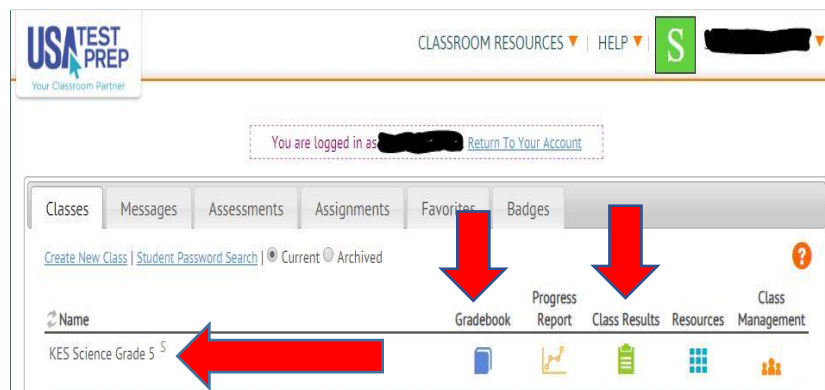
USA TEST PREP
Your Classroom Partner

CLASSROOM RESOURCES ▼ | HELP ▼ | S

You are logged in as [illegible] Return To Your Account

Classes | Messages | Assessments | Assignments | Favorites | Badges

Create New Class | Student Password Search | Current Archived

?

| Name | Gradebook | Progress Report | Class Results | Resources | Class Management |
|---|---|---|---|---|---|
| KES Science Grade 5 S | | | | | |